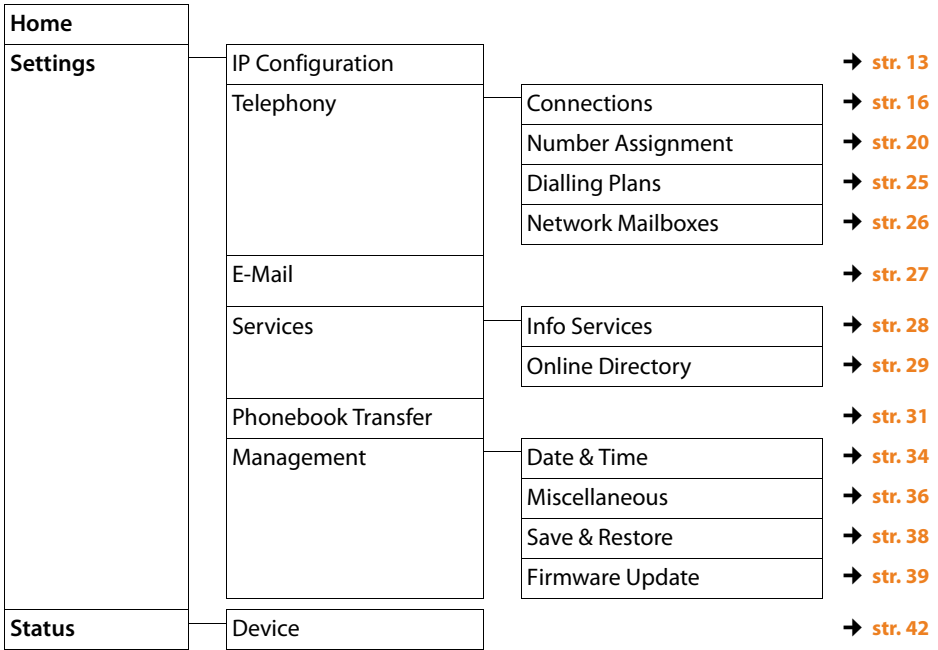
Home

Settings

IP Configuration → str. 13

Telephony

Connections → str. 16

Number Assignment → str. 20

Dialling Plans → str. 25

Network Mailboxes → str. 26

E-Mail → str. 27

Services

Info Services → str. 28

Online Directory → str. 29

Phonebook Transfer → str. 31

Management

Date & Time → str. 34

Miscellaneous → str. 36

Save & Restore → str. 38

Firmware Update → str. 39

Status

Device → str. 42